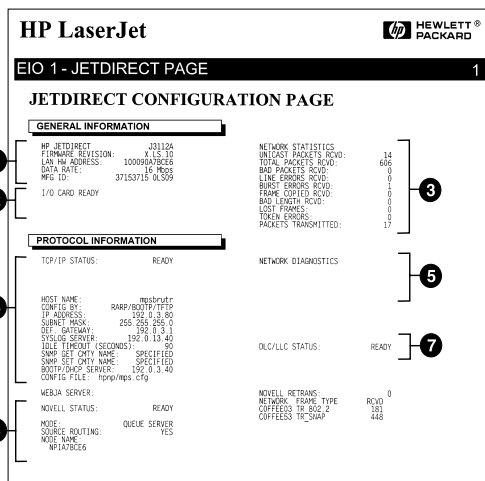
HP LaserJet

HEWLETT® PACKARD

EIO 1 - JETDIRECT PAGE

1

JETDIRECT CONFIGURATION PAGE

GENERAL INFORMATION

HP JETDIRECT J3112A
FIRMWARE REVISION: X.LS.10
LAN HW ADDRESS: 100090A7BCE6
DATA RATE: 16 Mbps
MFG ID: 37153715 OLS09

I/O CARD READY

NETWORK STATISTICS
UNICAST PACKETS RCVD: 14
TOTAL PACKETS RCVD: 606
BAD PACKETS RCVD: 0
LINE ERRORS RCVD: 0
BURST ERRORS RCVD: 1
FRAME COPIED RCVD: 0
BAD LENGTH RCVD: 0
LOST FRAMES: 0
TOKEN ERRORS: 0
PACKETS TRANSMITTED: 17

3

PROTOCOL INFORMATION

TCP/IP STATUS: READY

NETWORK DIAGNOSTICS

5

HOST NAME: mpsbrutr
CONFIG BY: RARP/BOOTP/TFTP
IP ADDRESS: 192.0.3.80
SUBNET MASK: 255.255.255.0
DEF. GATEWAY: 192.0.3.1
SYSLOG SERVER: 192.0.13.40
IDLE TIMEOUT (SECONDS): 90
SNMP GET CMTY NAME: SPECIFIED
SNMP SET CMTY NAME: SPECIFIED
BOOTP/DHCP SERVER: 192.0.3.40
CONFIG FILE: hpnp/mps.cfg

DLC/LLC STATUS: READY

7

WEBJA SERVER:

NOVELL STATUS: READY

MODE: QUEUE SERVER
SOURCE ROUTING: YES
NODE NAME:
NPIA7BCE6

NOVELL RETRANS: 0
NETWORK FRAME TYPE RCVD
COFFEE03 TR_802.2 181
COFFEE03 TR_SNAP 448